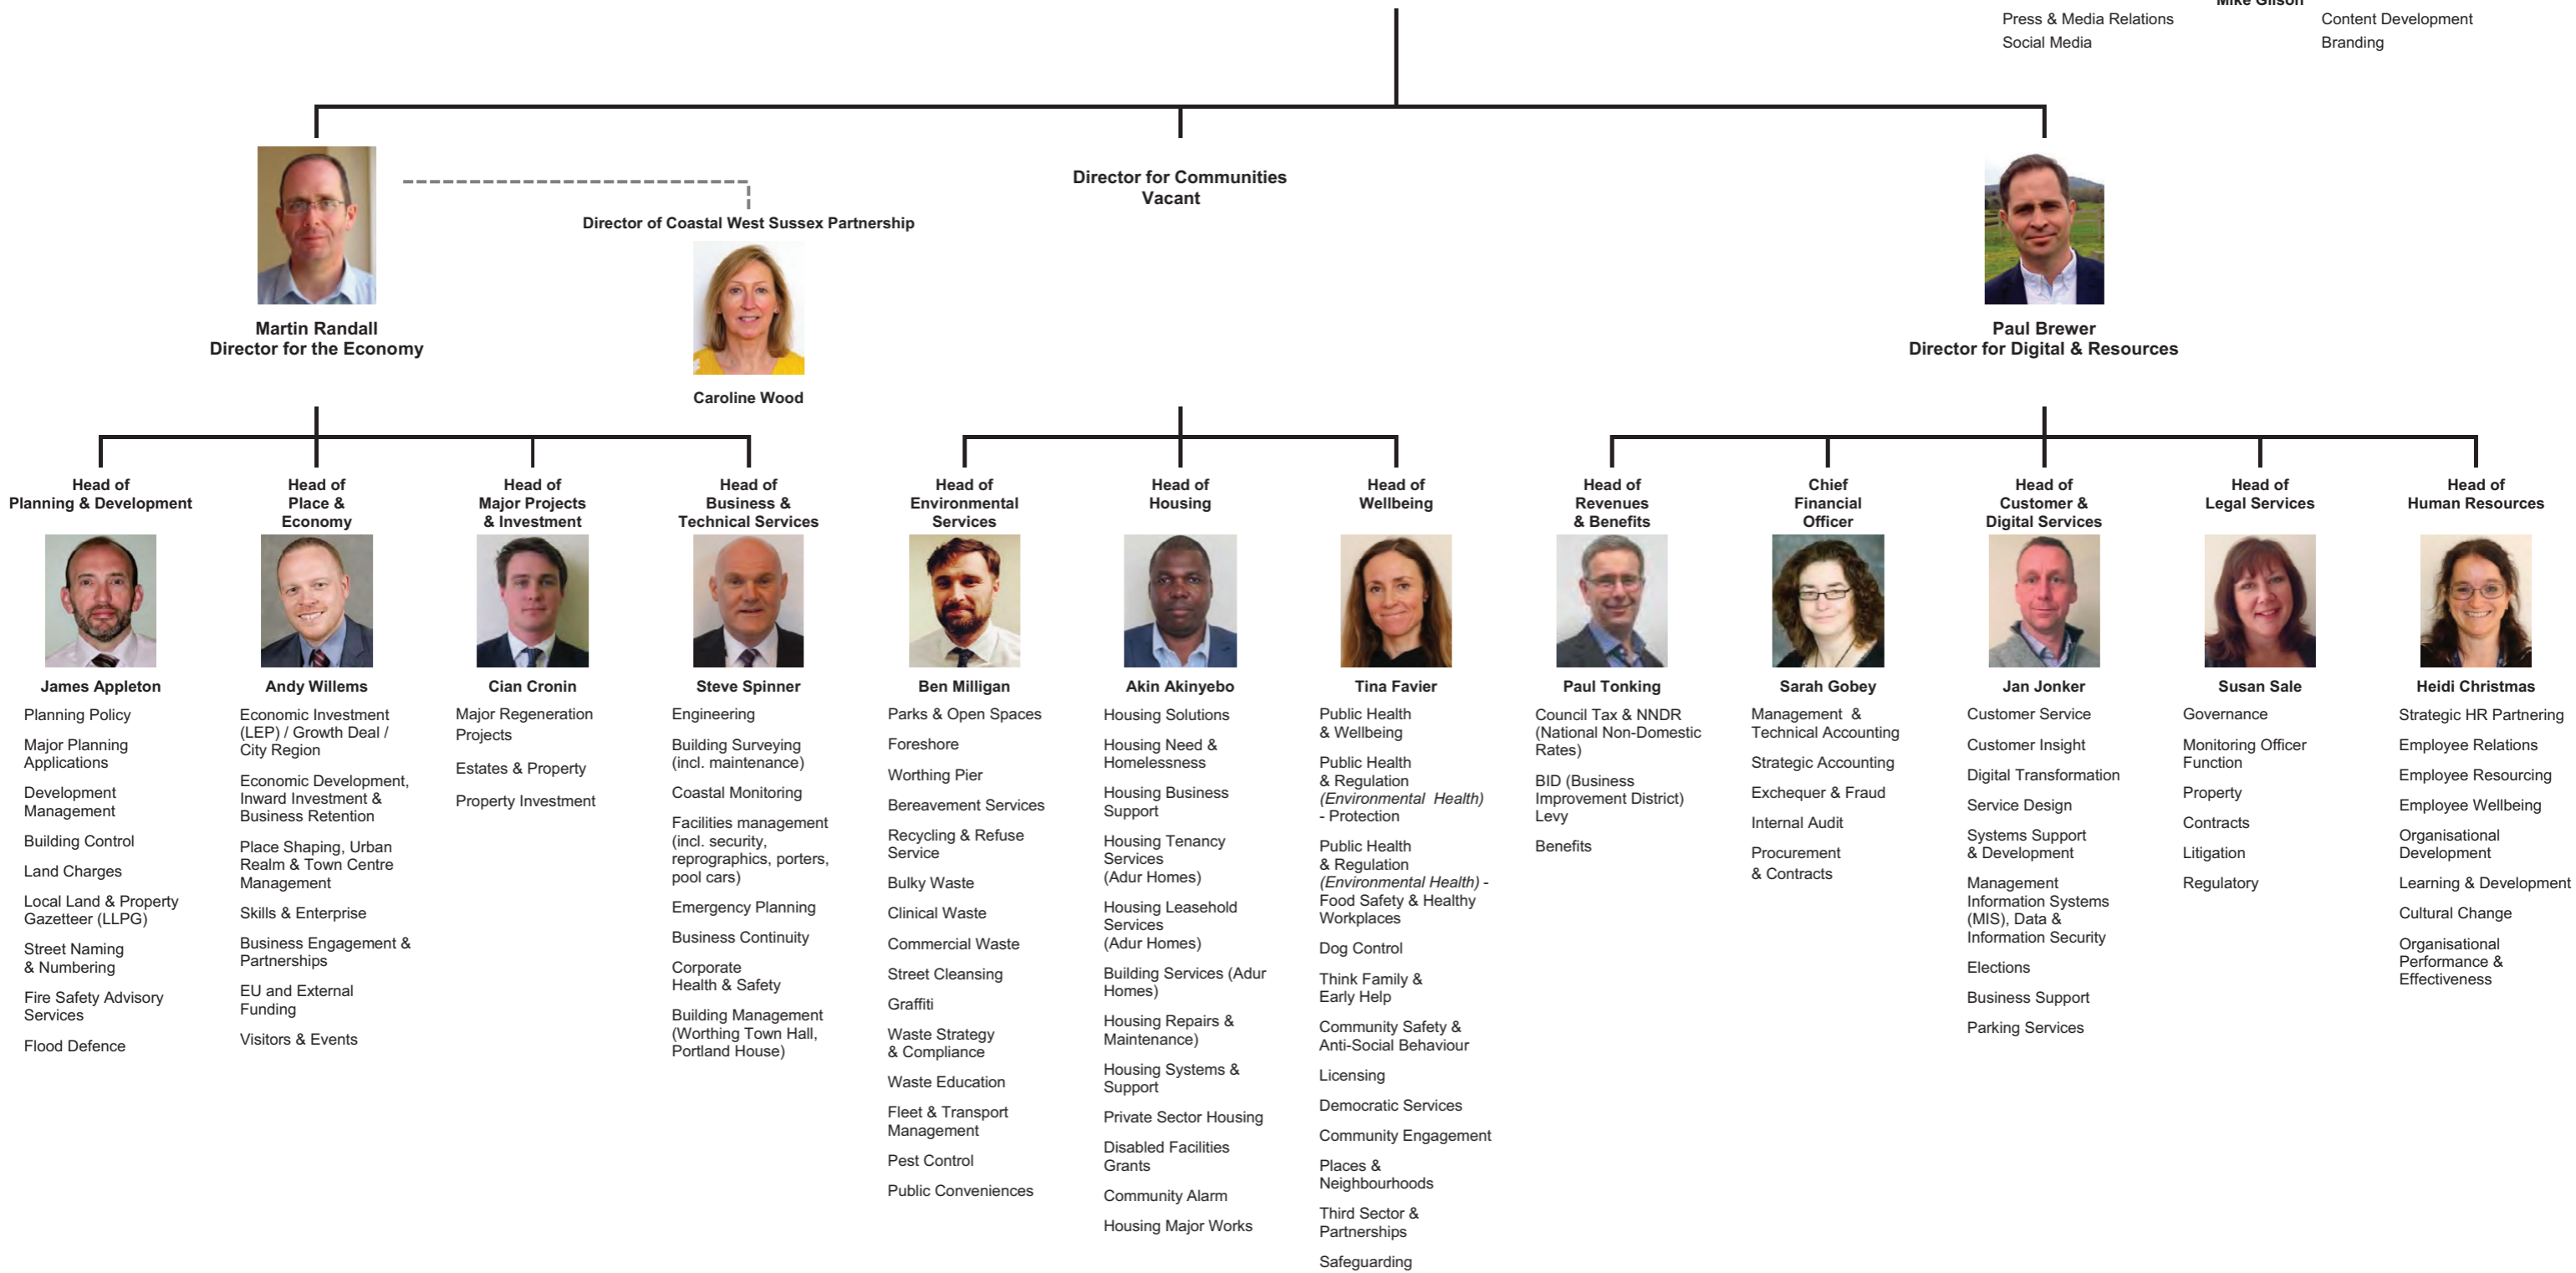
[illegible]

Press & Media Relations
Social Media

Content Development
Branding

Martin Randall
Director for the Economy

Director of Coastal West Sussex Partnership

Caroline Wood

Director for Communities
Vacant

Paul Brewer
Director for Digital & Resources

Head of
Planning & Development

James Appleton

Planning Policy

Major Planning Applications

Development Management

Building Control

Land Charges

Local Land & Property Gazetteer (LLPG)

Street Naming & Numbering

Fire Safety Advisory Services

Flood Defence

Head of
Place & Economy

Andy Willems

Economic Investment (LEP) / Growth Deal / City Region

Economic Development, Inward Investment & Business Retention

Place Shaping, Urban Realm & Town Centre Management

Skills & Enterprise

Business Engagement & Partnerships

EU and External Funding

Visitors & Events

Head of
Major Projects & Investment

Cian Cronin

Major Regeneration Projects

Estates & Property

Property Investment

Head of
Business & Technical Services

Steve Spinner

Engineering

Building Surveying (incl. maintenance)

Coastal Monitoring

Facilities management (incl. security, reprographics, porters, pool cars)

Emergency Planning

Business Continuity

Corporate Health & Safety

Building Management (Worthing Town Hall, Portland House)

Head of
Environmental Services

Ben Milligan

Parks & Open Spaces

Foreshore

Worthing Pier

Bereavement Services

Recycling & Refuse Service

Bulky Waste

Clinical Waste

Commercial Waste

Street Cleansing

Graffiti

Waste Strategy & Compliance

Waste Education

Fleet & Transport Management

Pest Control

Public Conveniences

Head of
Housing

Akin Akinyebo

Housing Solutions

Housing Need & Homelessness

Housing Business Support

Housing Tenancy Services (Adur Homes)

Housing Leasehold Services (Adur Homes)

Building Services (Adur Homes)

Housing Repairs & Maintenance)

Housing Systems & Support

Private Sector Housing

Disabled Facilities Grants

Community Alarm

Housing Major Works

Head of
Wellbeing

Tina Favier

Public Health & Wellbeing

Public Health & Regulation (Environmental Health) - Protection

Public Health & Regulation (Environmental Health) - Food Safety & Healthy Workplaces

Dog Control

Think Family & Early Help

Community Safety & Anti-Social Behaviour

Licensing

Democratic Services

Community Engagement

Places & Neighbourhoods

Third Sector & Partnerships

Safeguarding

Head of
Revenues & Benefits

Paul Tonking

Council Tax & NNDR (National Non-Domestic Rates)

BID (Business Improvement District) Levy

Benefits

Chief
Financial Officer

Sarah Gobey

Management & Technical Accounting

Strategic Accounting

Exchequer & Fraud

Internal Audit

Procurement & Contracts

Head of
Customer & Digital Services

Jan Jonker

Customer Service

Customer Insight

Digital Transformation

Service Design

Systems Support & Development

Management Information Systems (MIS), Data & Information Security

Elections

Business Support

Parking Services

Head of
Legal Services

Susan Sale

Governance

Monitoring Officer Function

Property

Contracts

Litigation

Regulatory

Head of
Human Resources

Heidi Christmas

Strategic HR Partnering

Employee Relations

Employee Resourcing

Employee Wellbeing

Organisational Development

Learning & Development

Cultural Change

Organisational Performance & Effectiveness